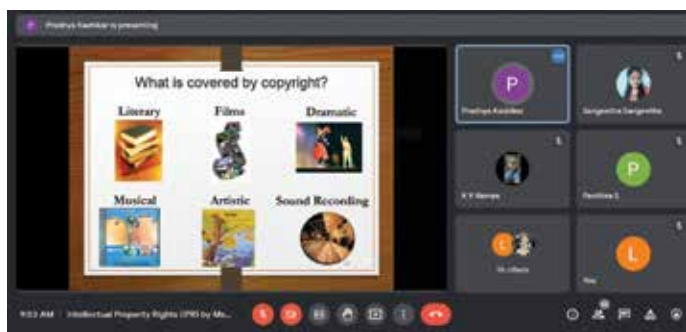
Pradnya Kashikar is presenting

What is covered by copyright?

Literary

Films

Dramatic

Musical

Artistic

Sound Recording

P

Pradnya Kashikar

Sangeetha Sangeetha

K Y Naresh

P

Pavithra S

Dr. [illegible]

L

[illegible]

9:53 AM | Intellectual Property Rights (IPR) by Ms...